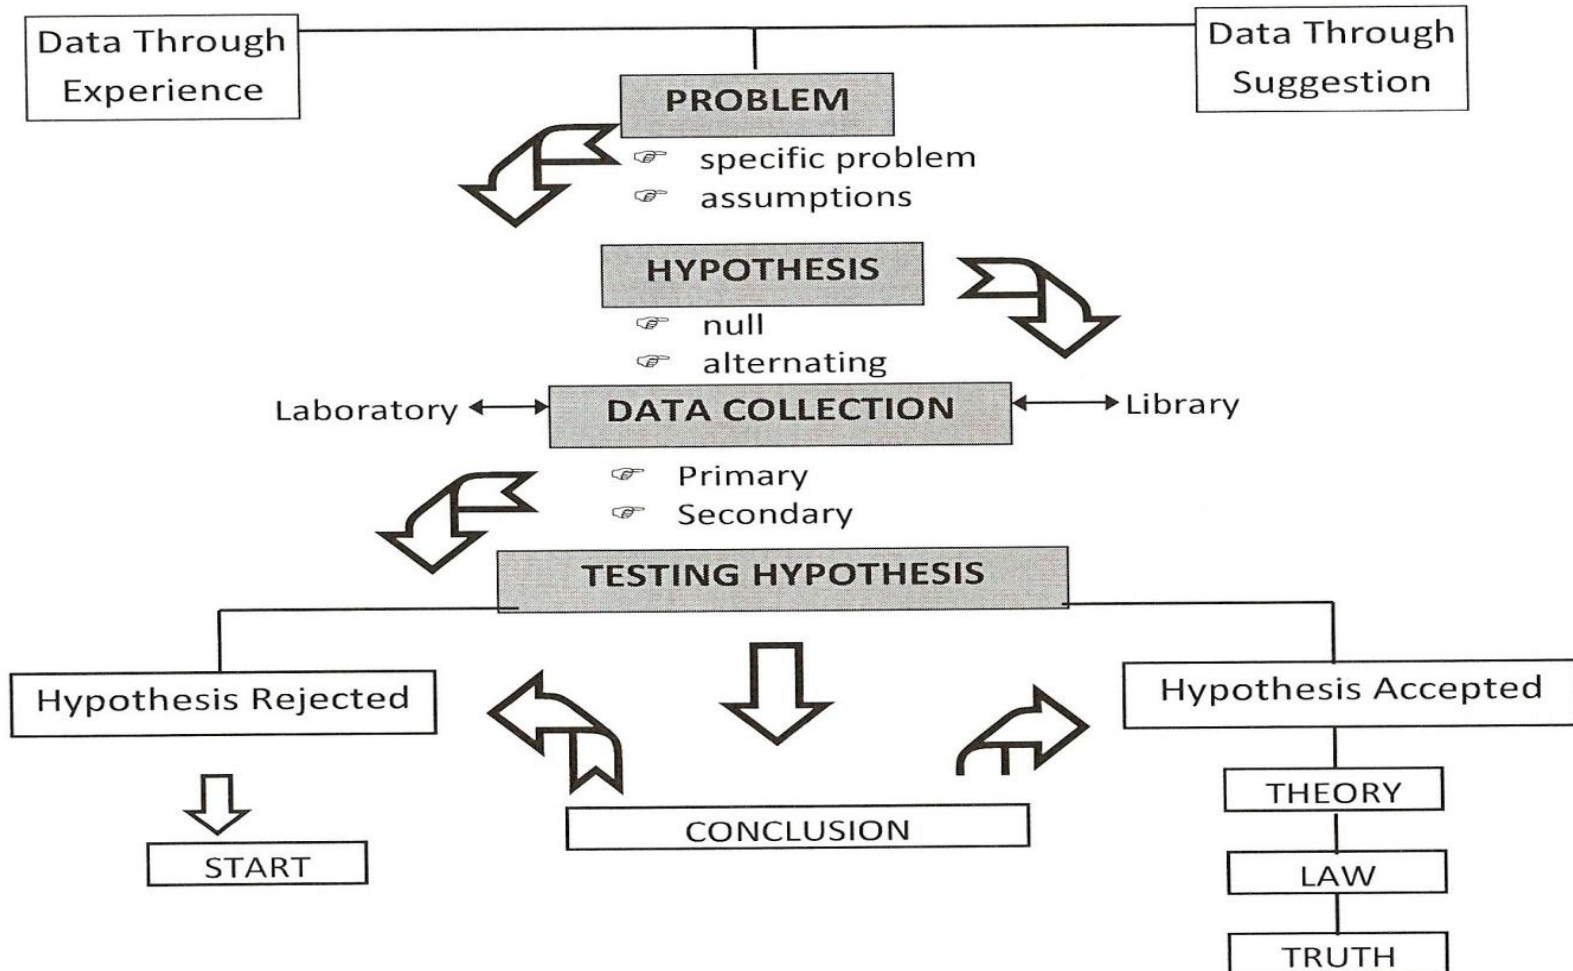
Data Through Experience

Data Through Suggestion

PROBLEM

☞ specific problem
☞ assumptions

HYPOTHESIS

☞ null
☞ alternating

Laboratory

DATA COLLECTION

Library

☞ Primary
☞ Secondary

TESTING HYPOTHESIS

Hypothesis Rejected

START

CONCLUSION

Hypothesis Accepted

THEORY

LAW

TRUTH